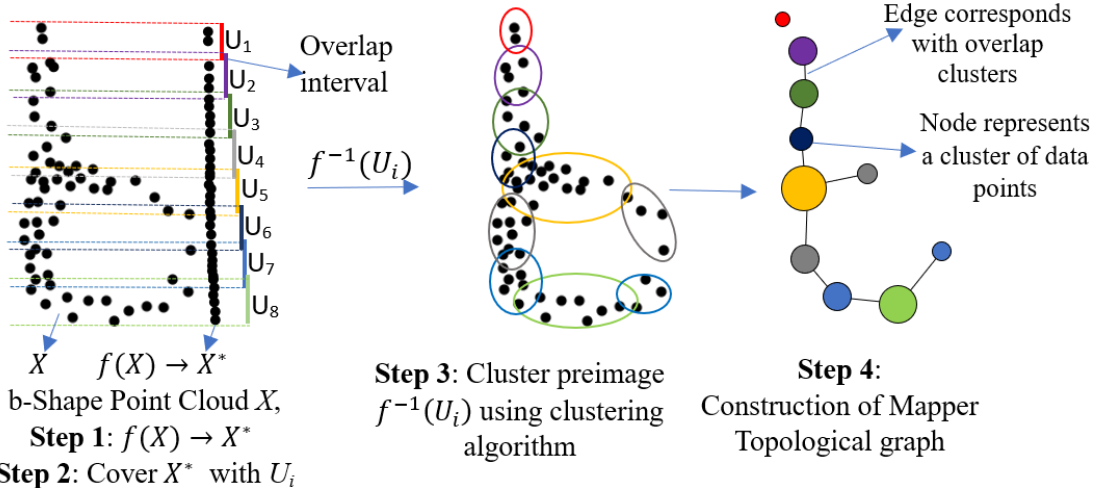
$U_1$
$U_2$
$U_3$
$U_4$
$U_5$
$U_6$
$U_7$
$U_8$

Overlap interval

$f^{-1}(U_i)$

Edge corresponds with overlap clusters

Node represents a cluster of data points

$X$ $f(X) \rightarrow X^*$

b-Shape Point Cloud $X$,
**Step 1**: $f(X) \rightarrow X^*$
**Step 2**: Cover $X^*$ with $U_i$

**Step 3**: Cluster preimage $f^{-1}(U_i)$ using clustering algorithm

**Step 4**:
Construction of Mapper Topological graph